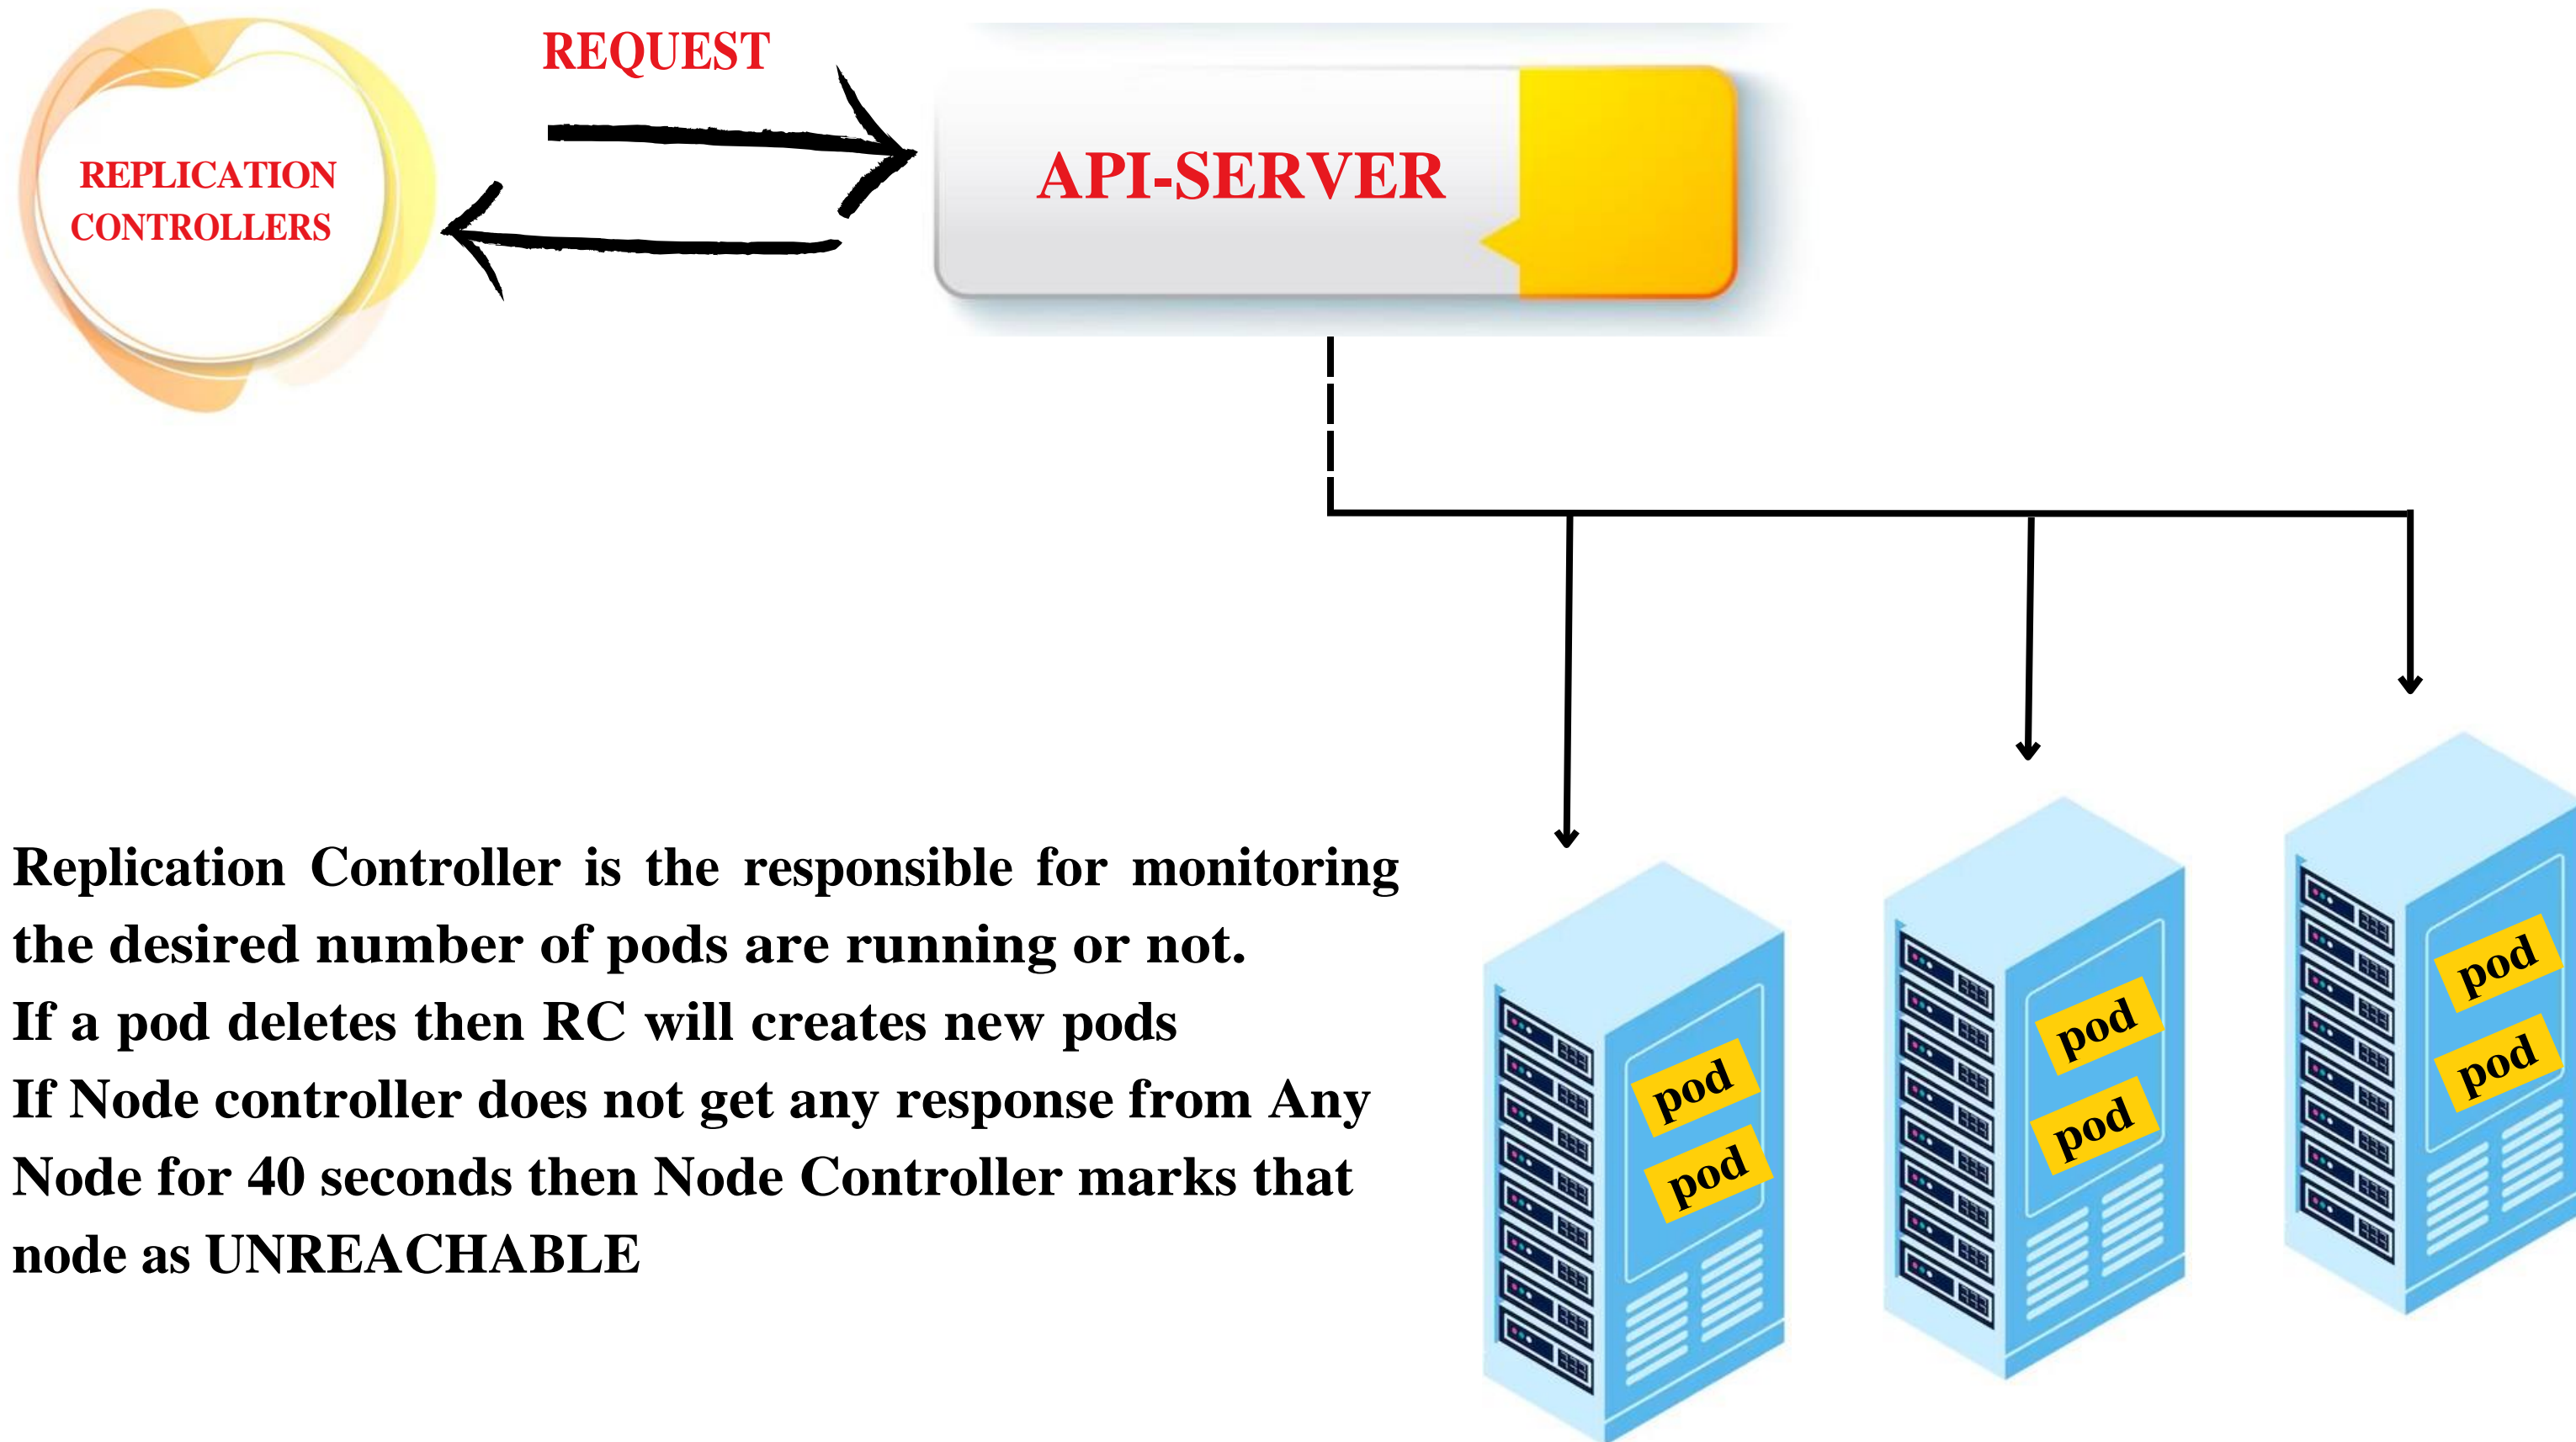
REPLICATION CONTROLLERS

REQUEST

API-SERVER

Replication Controller is the responsible for monitoring the desired number of pods are running or not.
If a pod deletes then RC will creates new pods
If Node controller does not get any response from Any Node for 40 seconds then Node Controller marks that node as UNREACHABLE

pod
pod
pod
pod
pod
pod